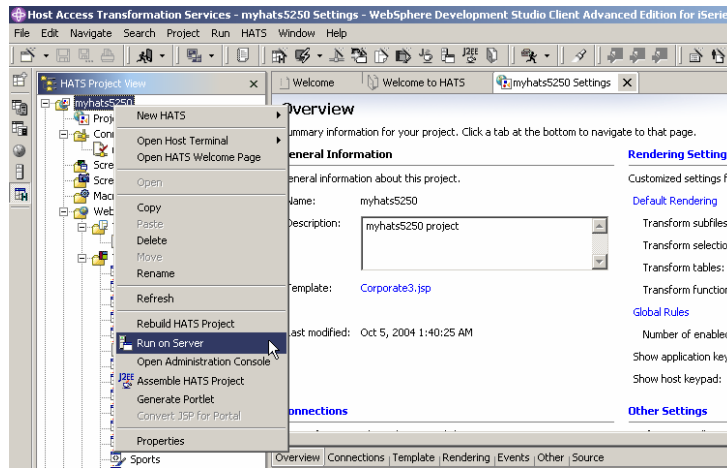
Host Access Transformation Services - myhats5250 Settings - WebSphere Development Studio Client Advanced Edition for iSeri

File Edit Navigate Search Project Run HATS Window Help

HATS Project View

myhats5250
Proj
Con
Scre
Scre
Mac
Web
Sports

New HATS
Open Host Terminal
Open HATS Welcome Page
Open
Copy
Paste
Delete
Move
Rename
Refresh
Rebuild HATS Project
Run on Server
Open Administration Console
Assemble HATS Project
Generate Portlet
Convert JSP for Portal
Properties

Welcome | Welcome to HATS | myhats5250 Settings

Overview

ummary information for your project. Click a tab at the bottom to navigate to that page.

eneral Information

eneral information about this project.

Name: myhats5250

Description: myhats5250 project

Template: Corporate3.jsp

Last modified: Oct 5, 2004 1:40:25 AM

Connections

Rendering Setting

Customized settings f

Default Rendering

Transform subfile

Transform selectio

Transform tables:

Transform functio

Global Rules

Number of enable

Show application ke

Show host keypad:

Other Settings

Overview | Connections | Template | Rendering | Events | Other | Source